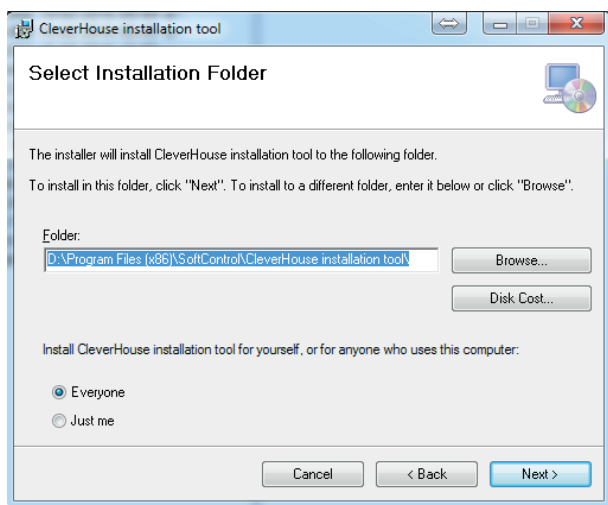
CleverHouse installation tool

Select Installation Folder

The installer will install CleverHouse installation tool to the following folder.

To install in this folder, click "Next". To install to a different folder, enter it below or click "Browse".

Folder:

D:\Program Files (x86)\SoftControl\CleverHouse installation tool\

Browse...

Disk Cost...

Install CleverHouse installation tool for yourself, or for anyone who uses this computer:

Everyone

Just me

Cancel

< Back

Next >